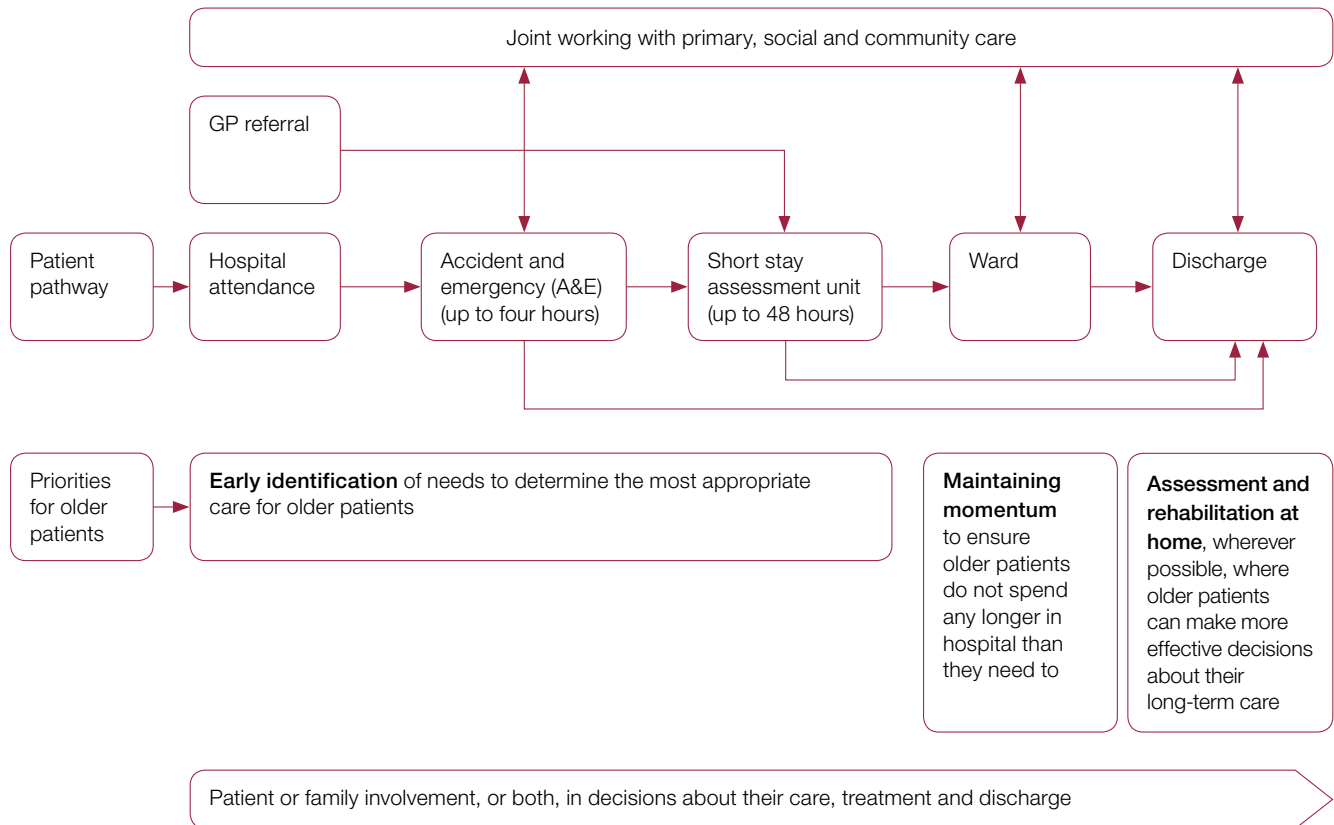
Joint working with primary, social and community care

GP referral

Patient pathway

Hospital attendance

Accident and emergency (A&E) (up to four hours)

Short stay assessment unit (up to 48 hours)

Ward

Discharge

Priorities for older patients

**Early identification** of needs to determine the most appropriate care for older patients

**Maintaining momentum** to ensure older patients do not spend any longer in hospital than they need to

**Assessment and rehabilitation at home**, wherever possible, where older patients can make more effective decisions about their long-term care

Patient or family involvement, or both, in decisions about their care, treatment and discharge